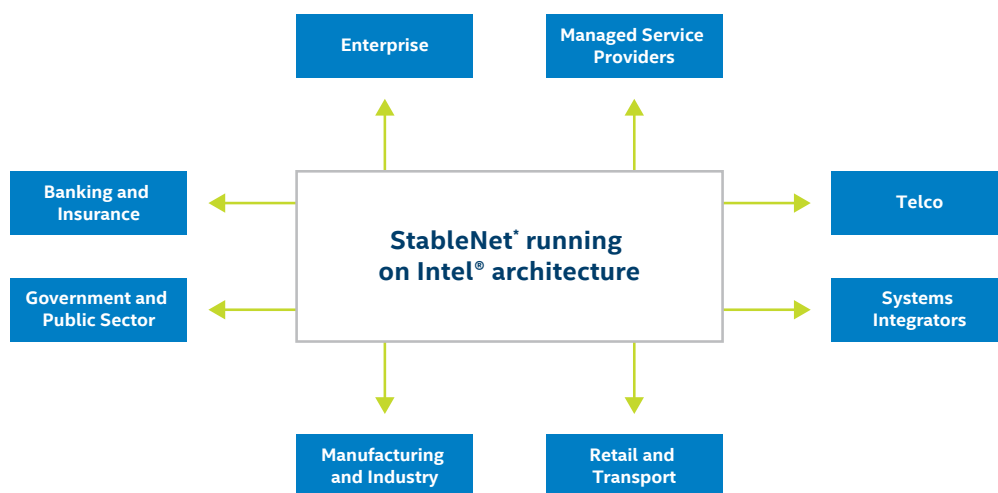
Enterprise

Managed Service Providers

Banking and Insurance

Telco

StableNet* running on Intel® architecture

Government and Public Sector

Systems Integrators

Manufacturing and Industry

Retail and Transport